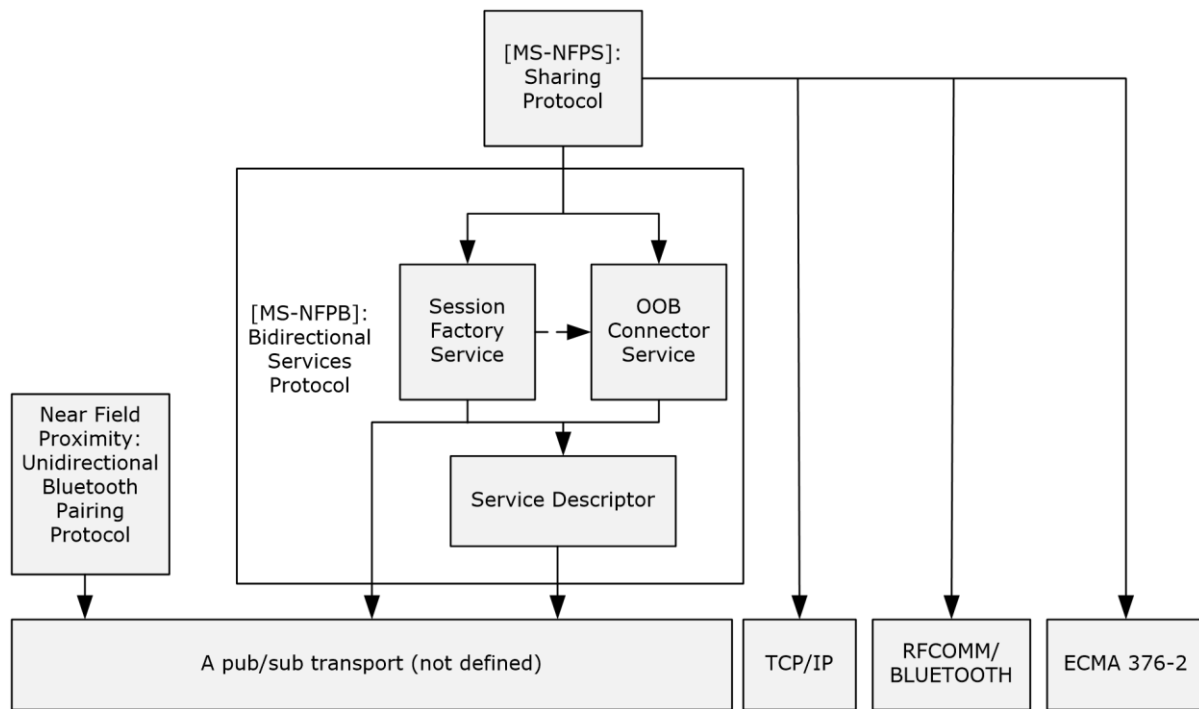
[MS-NFPS]: Sharing Protocol

[MS-NFPB]: Bidirectional Services Protocol

Session Factory Service

OOB Connector Service

Service Descriptor

Near Field Proximity: Unidirectional Bluetooth Pairing Protocol

A pub/sub transport (not defined)

TCP/IP

RFCOMM/ BLUETOOTH

ECMA 376-2